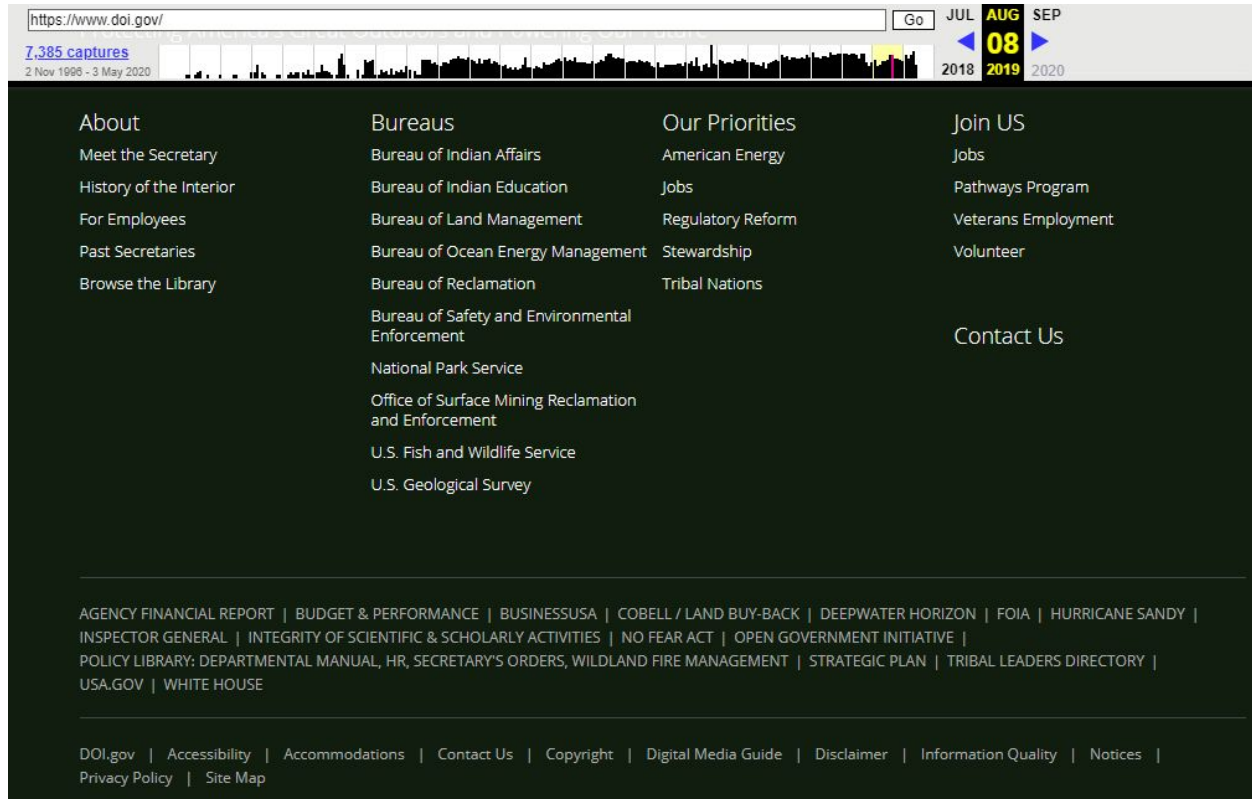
https://www.doi.gov/ Go JUL AUG SEP
7,385 captures
2 Nov 1996 - 3 May 2020
08
2018 2019 2020

Protecting America's Great Outdoors and Powering Our Future

About
Meet the Secretary
History of the Interior
For Employees
Past Secretaries
Browse the Library

Bureaus
Bureau of Indian Affairs
Bureau of Indian Education
Bureau of Land Management
Bureau of Ocean Energy Management
Bureau of Reclamation
Bureau of Safety and Environmental Enforcement
National Park Service
Office of Surface Mining Reclamation and Enforcement
U.S. Fish and Wildlife Service
U.S. Geological Survey

Our Priorities
American Energy
Jobs
Regulatory Reform
Stewardship
Tribal Nations

Join US
Jobs
Pathways Program
Veterans Employment
Volunteer

Contact Us

AGENCY FINANCIAL REPORT | BUDGET & PERFORMANCE | BUSINESSUSA | COBELL / LAND BUY-BACK | DEEPWATER HORIZON | FOIA | HURRICANE SANDY | INSPECTOR GENERAL | INTEGRITY OF SCIENTIFIC & SCHOLARLY ACTIVITIES | NO FEAR ACT | OPEN GOVERNMENT INITIATIVE | POLICY LIBRARY: DEPARTMENTAL MANUAL, HR, SECRETARY'S ORDERS, WILDLAND FIRE MANAGEMENT | STRATEGIC PLAN | TRIBAL LEADERS DIRECTORY | USA.GOV | WHITE HOUSE

DOI.gov | Accessibility | Accommodations | Contact Us | Copyright | Digital Media Guide | Disclaimer | Information Quality | Notices | Privacy Policy | Site Map